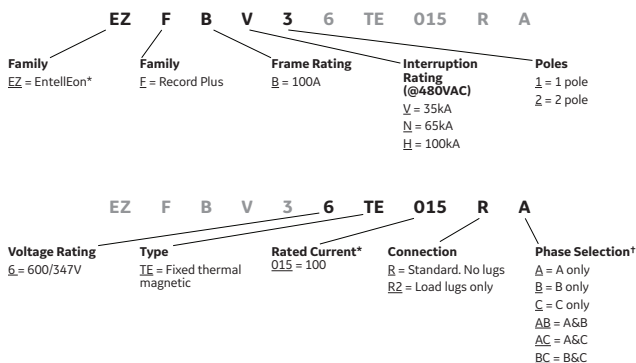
EZ F B V 3 6 TE 015 R A

**Family**
EZ = EntellEon*

**Family**
F = Record Plus

**Frame Rating**
B = 100A

**Interruption Rating (@480VAC)**
V = 35kA
N = 65kA
H = 100kA

**Poles**
1 = 1 pole
2 = 2 pole

EZ F B V 3 6 TE 015 R A

**Voltage Rating**
6 = 600/347V

**Type**
TE = Fixed thermal magnetic

**Rated Current***
015 = 100

**Connection**
R = Standard. No lugs
R2 = Load lugs only

**Phase Selection†**
A = A only
B = B only
C = C only
AB = A&B
AC = A&C
BC = B&C